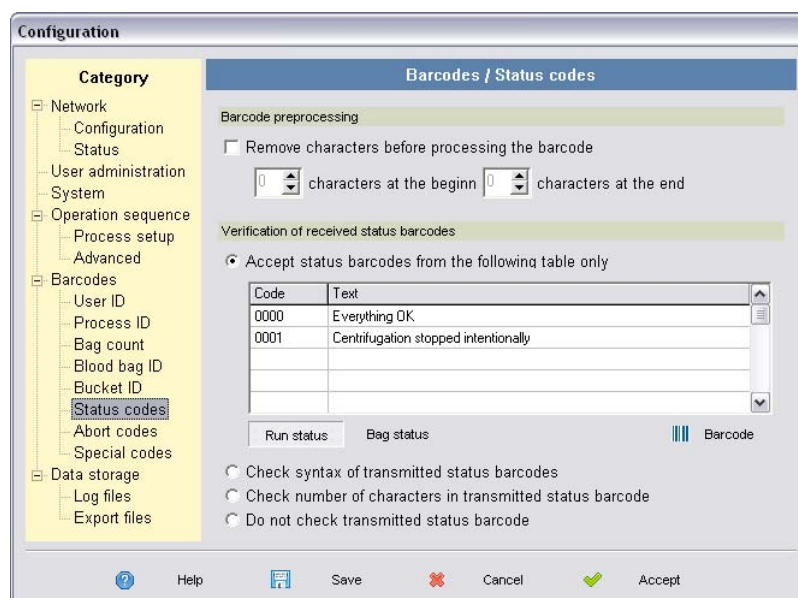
Configuration

Category

Network
Configuration
Status
User administration
System
Operation sequence
Process setup
Advanced
Barcodes
User ID
Process ID
Bag count
Blood bag ID
Bucket ID
Status codes
Abort codes
Special codes
Data storage
Log files
Export files

Barcodes / Status codes

Barcode preprocessing

Remove characters before processing the barcode

0 characters at the beginn 0 characters at the end

Verification of received status barcodes

Accept status barcodes from the following table only

| Code | Text |
|---|---|
| 0000 | Everything OK |
| 0001 | Centrifugation stopped intentionally |
| | |
| | |
| | |

Run status Bag status Barcode

Check syntax of transmitted status barcodes
Check number of characters in transmitted status barcode
Do not check transmitted status barcode

Help Save Cancel Accept